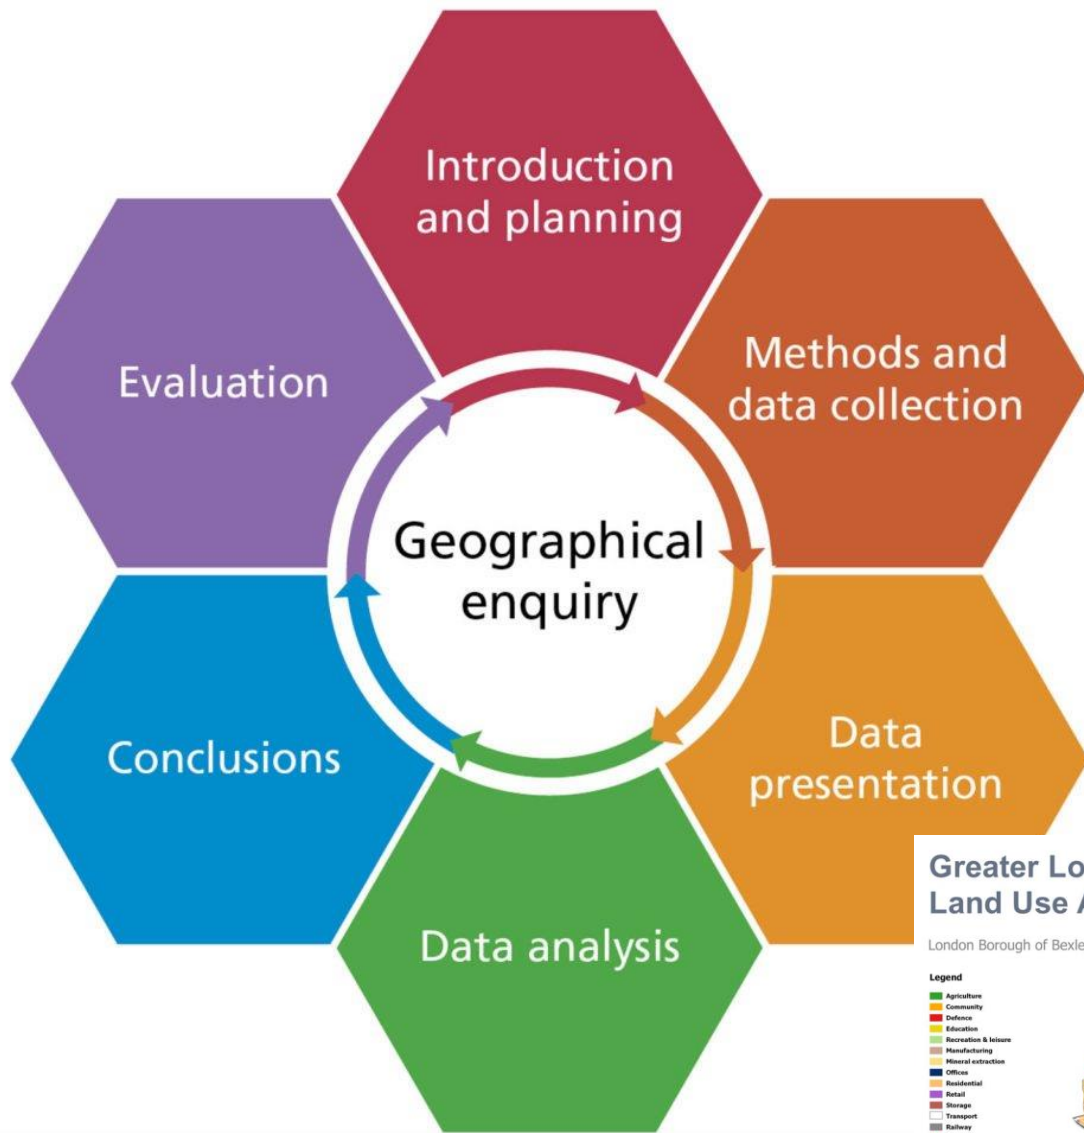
Introduction and planning

Methods and data collection

Data presentation

Data analysis

Conclusions

Evaluation

Geographical enquiry

Greater Lo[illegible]
Land Use A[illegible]

London Borough of Bexle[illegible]

Legend
Agriculture
Community
Defence
Education
Recreation & leisure
Manufacturing
Mineral extraction
Offices
Residential
Retail
Storage
Transport
Railway